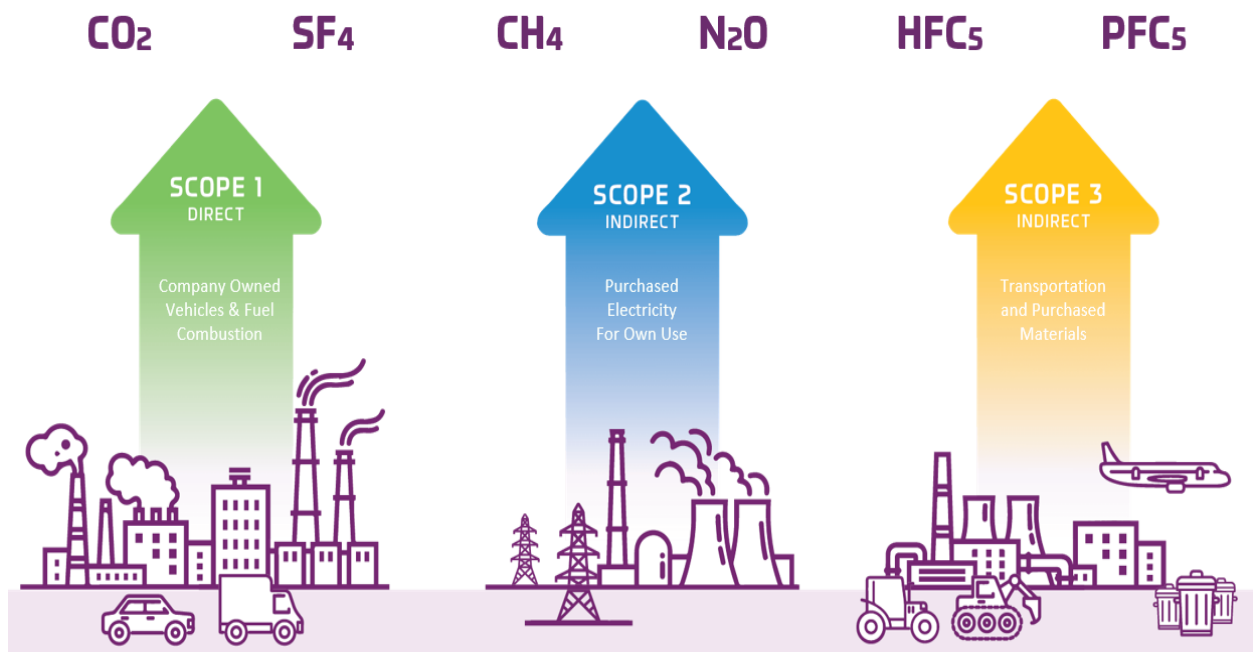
$CO_2$ $SF_4$ $CH_4$ $N_2O$ $HFC_5$ $PFC_5$

SCOPE 1
DIRECT

Company Owned Vehicles & Fuel Combustion

SCOPE 2
INDIRECT

Purchased Electricity For Own Use

SCOPE 3
INDIRECT

Transportation and Purchased Materials